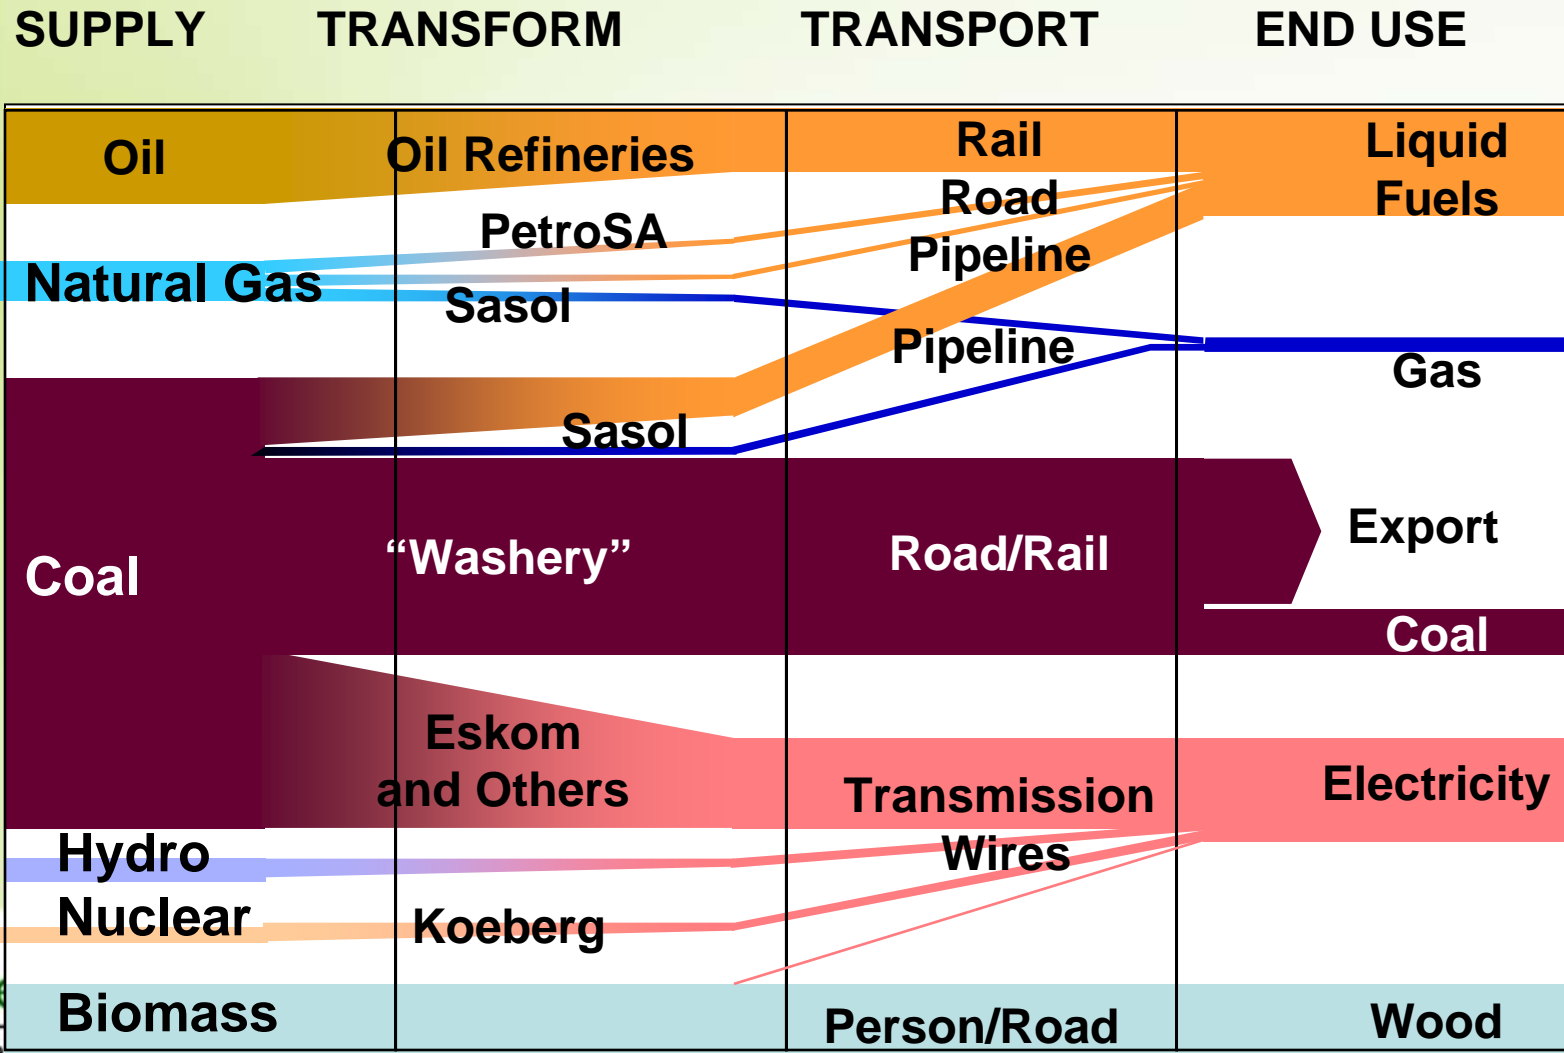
SUPPLY TRANSFORM TRANSPORT END USE

Oil
Oil Refineries
Rail
Road
Pipeline
Liquid Fuels

PetroSA
Natural Gas
Sasol
Pipeline
Gas

Sasol

Coal
“Washery”
Road/Rail
Export
Coal

Eskom and Others
Transmission Wires
Electricity

Hydro
Nuclear
Koeberg

Biomass
Person/Road
Wood